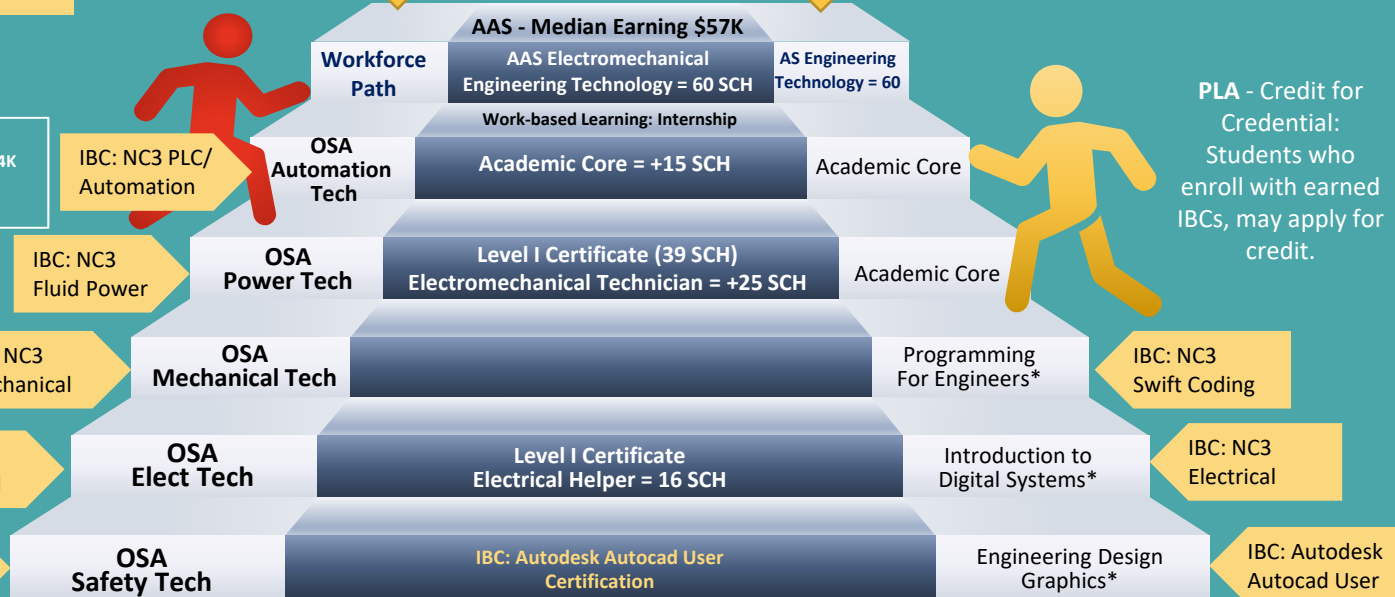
AAS - Median Earning $57K

Workforce Path

AAS Electromechanical Engineering Technology = 60 SCH

AS Engineering Technology = 60

PLA - Credit for Credential: Students who enroll with earned IBCs, may apply for credit.

4K

Work-based Learning: Internship

IBC: NC3 PLC/ Automation

OSA Automation Tech

Academic Core = +15 SCH

Academic Core

IBC: NC3 Fluid Power

OSA Power Tech

Level I Certificate (39 SCH) Electromechanical Technician = +25 SCH

Academic Core

NC3 chanical

OSA Mechanical Tech

Programming For Engineers*

IBC: NC3 Swift Coding

OSA Elect Tech

Level I Certificate Electrical Helper = 16 SCH

Introduction to Digital Systems*

IBC: NC3 Electrical

OSA Safety Tech

IBC: Autodesk Autocad User Certification

Engineering Design Graphics*

IBC: Autodesk Autocad User